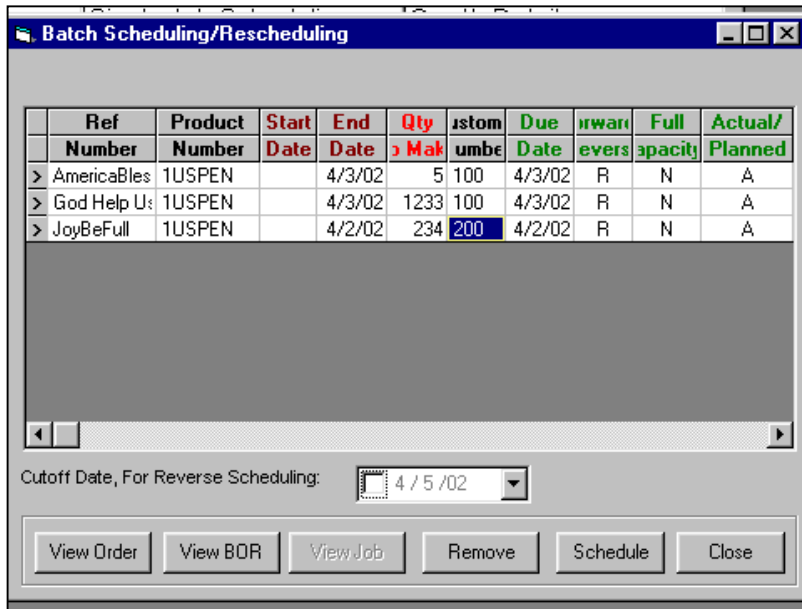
Batch Scheduling/Rescheduling

| | Ref Number | Product Number | Start Date | End Date | Qty o Mak | ustom umbe | Due Date | orwar evers | Full apacit | Actual/ Planned |
|---|---|---|---|---|---|---|---|---|---|---|
| > | AmericaBles | 1USPEN | | 4/3/02 | 5 | 100 | 4/3/02 | R | N | A |
| > | God Help Us | 1USPEN | | 4/3/02 | 1233 | 100 | 4/3/02 | R | N | A |
| > | JoyBeFull | 1USPEN | | 4/2/02 | 234 | 200 | 4/2/02 | R | N | A |

Cutoff Date, For Reverse Scheduling: 4 / 5 /02

View Order | View BOR | View Job | Remove | Schedule | Close